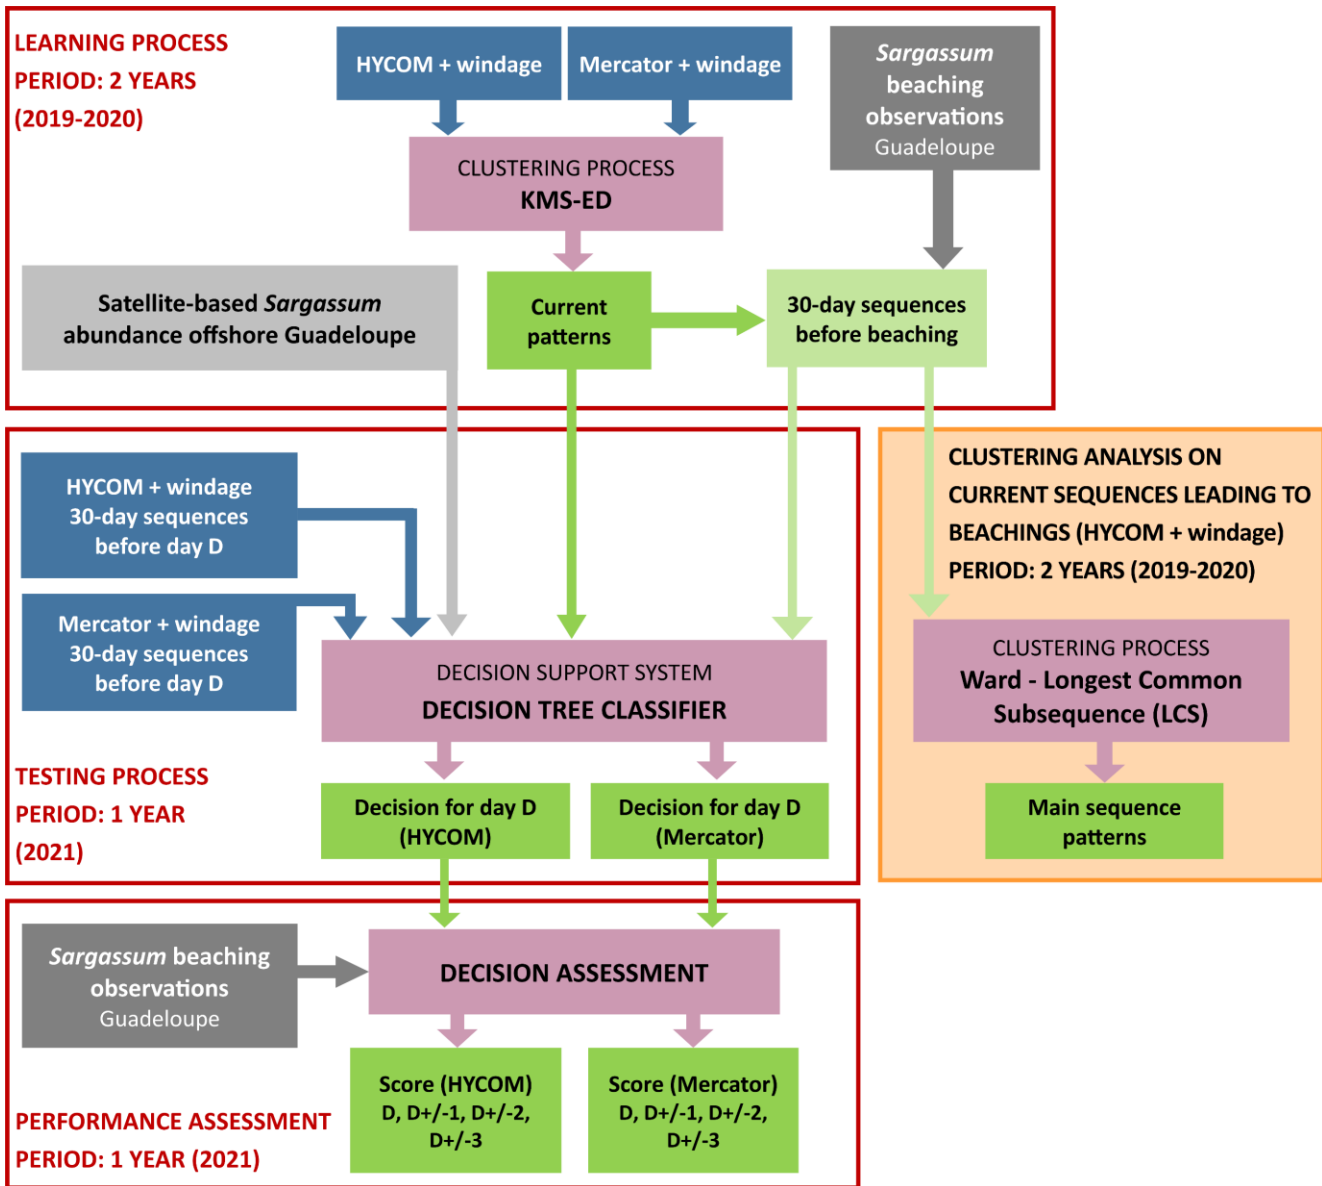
LEARNING PROCESS
PERIOD: 2 YEARS
(2019-2020)

HYCOM + windage

Mercator + windage

Sargassum beaching observations
Guadeloupe

CLUSTERING PROCESS
KMS-ED

Satellite-based Sargassum abundance offshore Guadeloupe

Current patterns

30-day sequences before beaching

HYCOM + windage
30-day sequences
before day D

Mercator + windage
30-day sequences
before day D

DECISION SUPPORT SYSTEM
DECISION TREE CLASSIFIER

TESTING PROCESS
PERIOD: 1 YEAR
(2021)

Decision for day D
(HYCOM)

Decision for day D
(Mercator)

CLUSTERING ANALYSIS ON CURRENT SEQUENCES LEADING TO BEACHINGS (HYCOM + windage)
PERIOD: 2 YEARS (2019-2020)

CLUSTERING PROCESS
Ward - Longest Common Subsequence (LCS)

Main sequence patterns

Sargassum beaching observations
Guadeloupe

DECISION ASSESSMENT

Score (HYCOM)
D, D+/-1, D+/-2, D+/-3

Score (Mercator)
D, D+/-1, D+/-2, D+/-3

PERFORMANCE ASSESSMENT
PERIOD: 1 YEAR (2021)